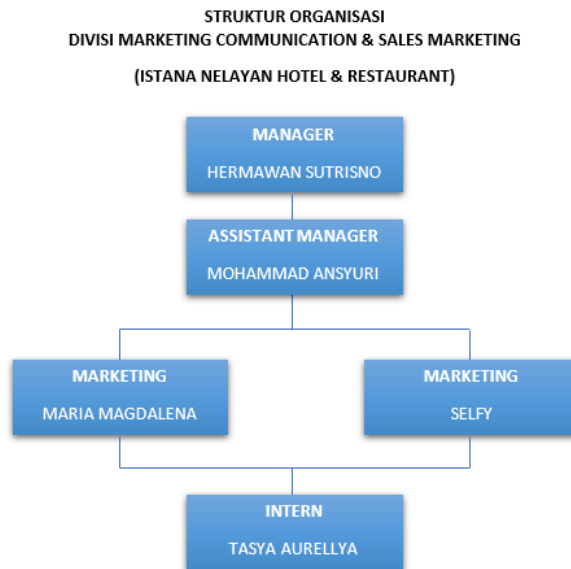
STRUKTUR ORGANISASI
DIVISI MARKETING COMMUNICATION & SALES MARKETING

(ISTANA NELAYAN HOTEL & RESTAURANT)

MANAGER
HERMAWAN SUTRISNO

ASSISTANT MANAGER
MOHAMMAD ANSYURI

MARKETING
MARIA MAGDALENA

MARKETING
SELFY

INTERN
TASYA AURELLYA